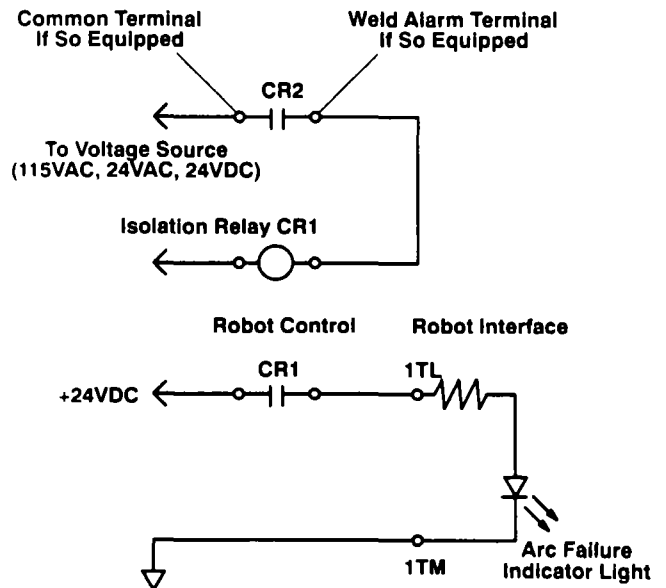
Common Terminal
If So Equipped

Weld Alarm Terminal
If So Equipped

CR2

To Voltage Source
(115VAC, 24VAC, 24VDC)

Isolation Relay CR1

Robot Control

Robot Interface

CR1

1TL

+24VDC

1TM

Arc Failure
Indicator Light